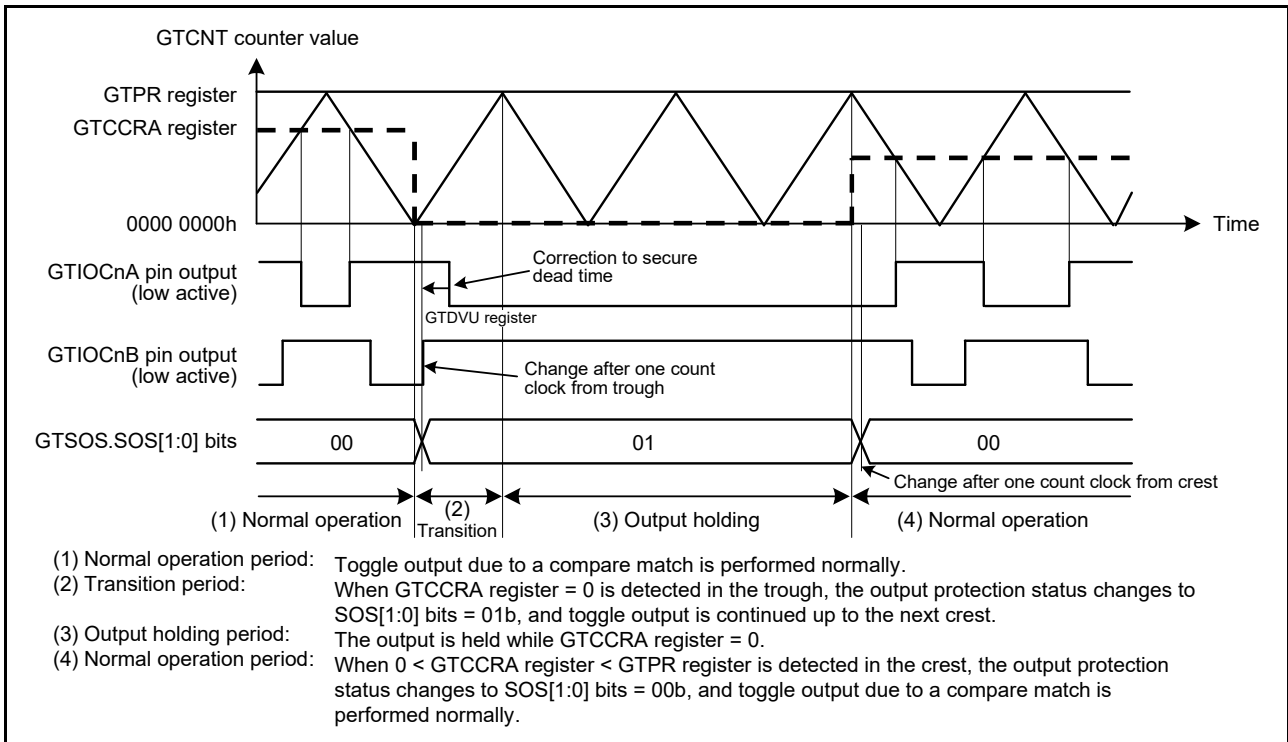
GTCNT counter value

GTPR register

GTCCRA register

0000 0000h

Time

GTIOCnA pin output (low active)

Correction to secure dead time

GTDVU register

GTIOCnB pin output (low active)

Change after one count clock from trough

GTSOS.SOS[1:0] bits

00

01

00

Change after one count clock from crest

(1) Normal operation

(2) Transition

(3) Output holding

(4) Normal operation

(1) Normal operation period: Toggle output due to a compare match is performed normally.
(2) Transition period: When GTCCRA register = 0 is detected in the trough, the output protection status changes to SOS[1:0] bits = 01b, and toggle output is continued up to the next crest.
(3) Output holding period: The output is held while GTCCRA register = 0.
(4) Normal operation period: When 0 < GTCCRA register < GTPR register is detected in the crest, the output protection status changes to SOS[1:0] bits = 00b, and toggle output due to a compare match is performed normally.